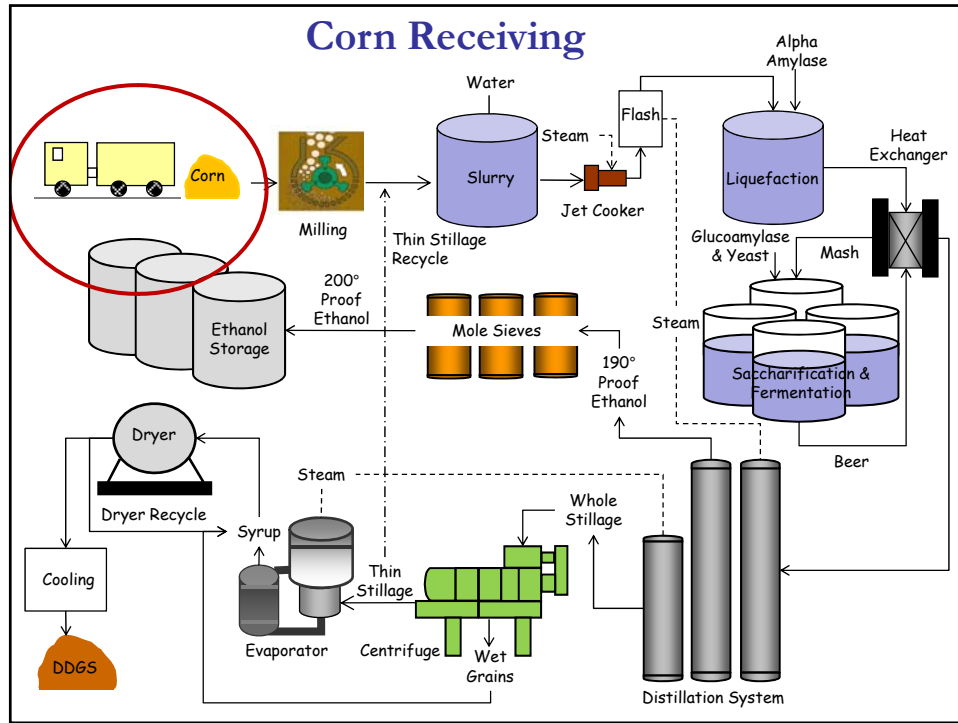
Corn Receiving

Corn

Milling

Water

Slurry

Steam

Jet Cooker

Flash

Alpha Amylase

Liquefaction

Heat Exchanger

Thin Stillage Recycle

Glucoamylase & Yeast

Mash

200° Proof Ethanol

Ethanol Storage

Mole Sieves

Steam

190° Proof Ethanol

Saccharification & Fermentation

Beer

Dryer

Dryer Recycle

Steam

Syrup

Whole Stillage

Thin Stillage

Cooling

DDGS

Evaporator

Centrifuge

Wet Grains

Distillation System